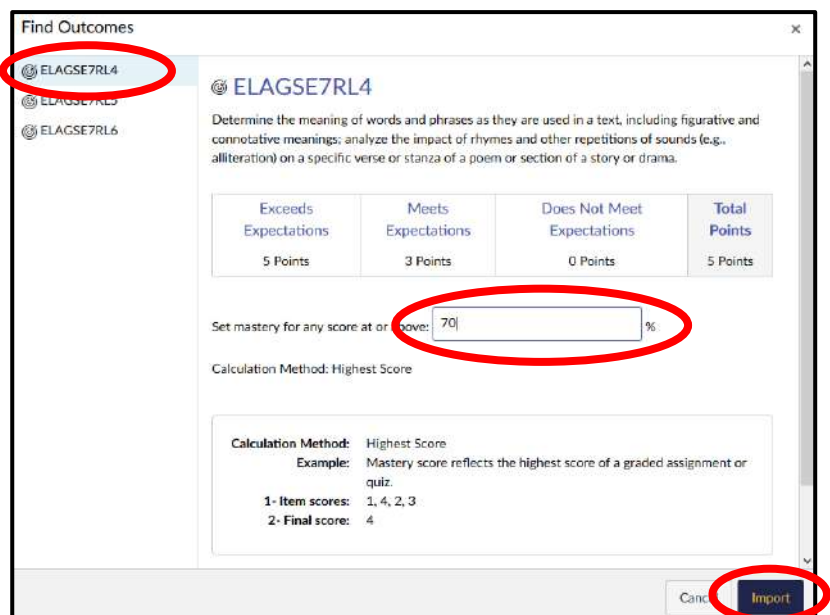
Find Outcomes

×

ELAGSE7RL4

ELAGSE7RL5

ELAGSE7RL6

ELAGSE7RL4

Determine the meaning of words and phrases as they are used in a text, including figurative and connotative meanings; analyze the impact of rhymes and other repetitions of sounds (e.g., alliteration) on a specific verse or stanza of a poem or section of a story or drama.

| Exceeds Expectations | Meets Expectations | Does Not Meet Expectations | Total Points |
|---|---|---|---|
| 5 Points | 3 Points | 0 Points | 5 Points |

Set mastery for any score at or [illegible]bove: 70 %

Calculation Method: Highest Score

Calculation Method: Highest Score
Example: Mastery score reflects the highest score of a graded assignment or quiz.
1- Item scores: 1, 4, 2, 3
2- Final score: 4

Canc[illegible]

Import